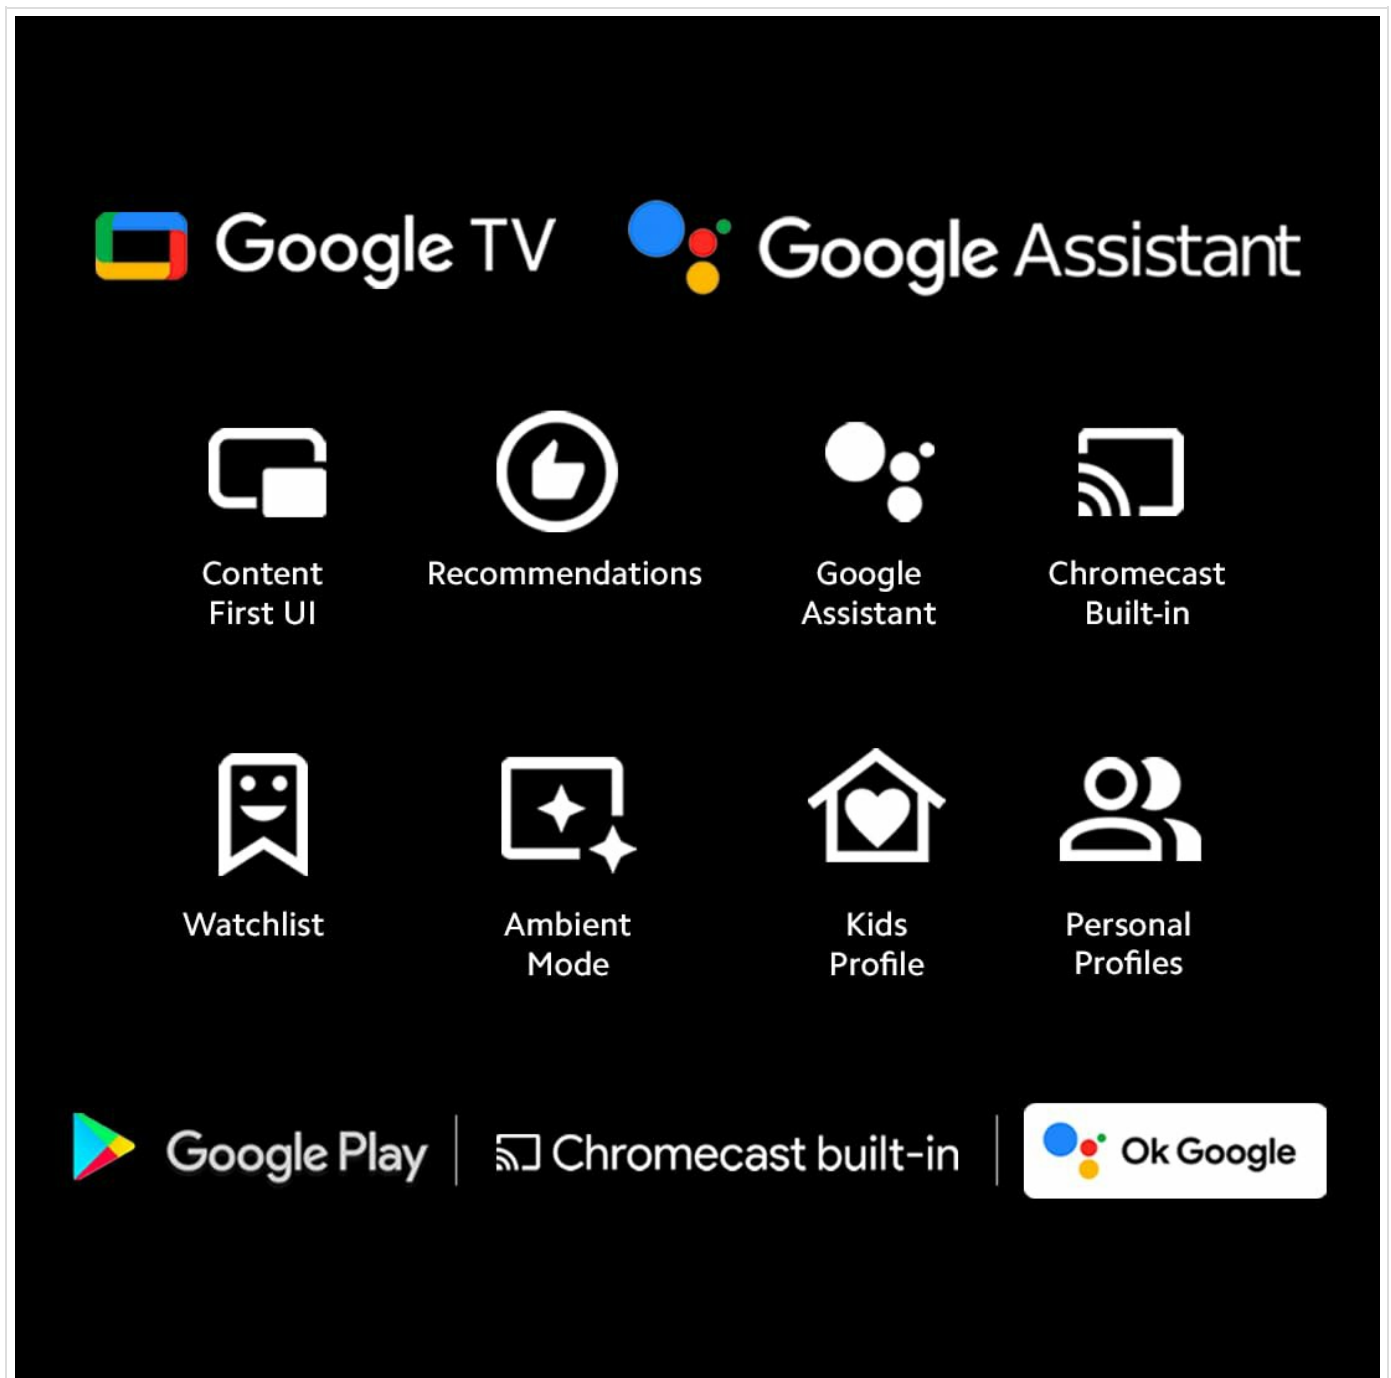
Google TV Google Assistant

Content First UI

Recommendations

Google Assistant

Chromecast Built-in

Watchlist

Ambient Mode

Kids Profile

Personal Profiles

Google Play | Chromecast built-in | Ok Google